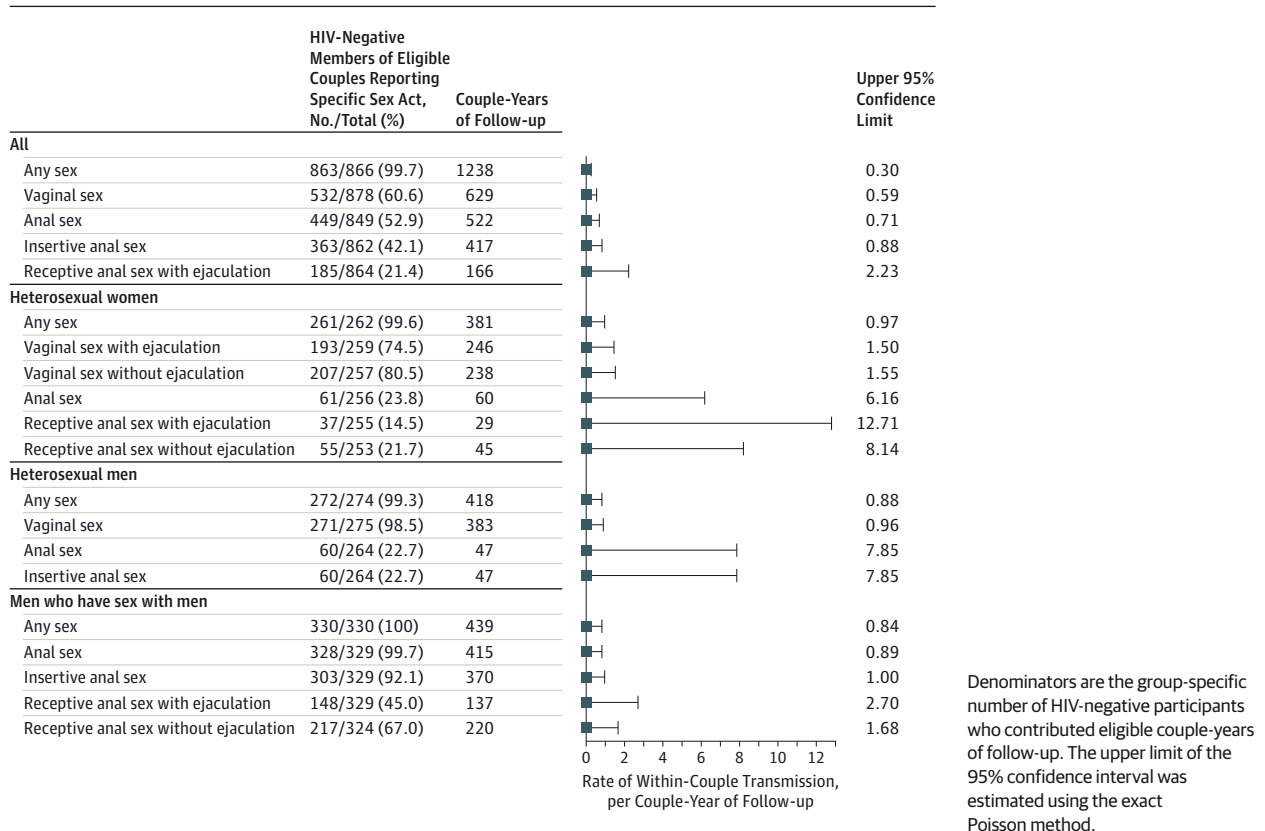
| | HIV-Negative Members of Eligible Couples Reporting Specific Sex Act, No./Total (%) | Couple-Years of Follow-up | Upper 95% Confidence Limit |
|---|---|---|---|
| **All** | | | |
| Any sex | 863/866 (99.7) | 1238 | 0.30 |
| Vaginal sex | 532/878 (60.6) | 629 | 0.59 |
| Anal sex | 449/849 (52.9) | 522 | 0.71 |
| Insertive anal sex | 363/862 (42.1) | 417 | 0.88 |
| Receptive anal sex with ejaculation | 185/864 (21.4) | 166 | 2.23 |
| **Heterosexual women** | | | |
| Any sex | 261/262 (99.6) | 381 | 0.97 |
| Vaginal sex with ejaculation | 193/259 (74.5) | 246 | 1.50 |
| Vaginal sex without ejaculation | 207/257 (80.5) | 238 | 1.55 |
| Anal sex | 61/256 (23.8) | 60 | 6.16 |
| Receptive anal sex with ejaculation | 37/255 (14.5) | 29 | 12.71 |
| Receptive anal sex without ejaculation | 55/253 (21.7) | 45 | 8.14 |
| **Heterosexual men** | | | |
| Any sex | 272/274 (99.3) | 418 | 0.88 |
| Vaginal sex | 271/275 (98.5) | 383 | 0.96 |
| Anal sex | 60/264 (22.7) | 47 | 7.85 |
| Insertive anal sex | 60/264 (22.7) | 47 | 7.85 |
| **Men who have sex with men** | | | |
| Any sex | 330/330 (100) | 439 | 0.84 |
| Anal sex | 328/329 (99.7) | 415 | 0.89 |
| Insertive anal sex | 303/329 (92.1) | 370 | 1.00 |
| Receptive anal sex with ejaculation | 148/329 (45.0) | 137 | 2.70 |
| Receptive anal sex without ejaculation | 217/324 (67.0) | 220 | 1.68 |

0 2 4 6 8 10 12
Rate of Within-Couple Transmission, per Couple-Year of Follow-up

Denominators are the group-specific number of HIV-negative participants who contributed eligible couple-years of follow-up. The upper limit of the 95% confidence interval was estimated using the exact Poisson method.